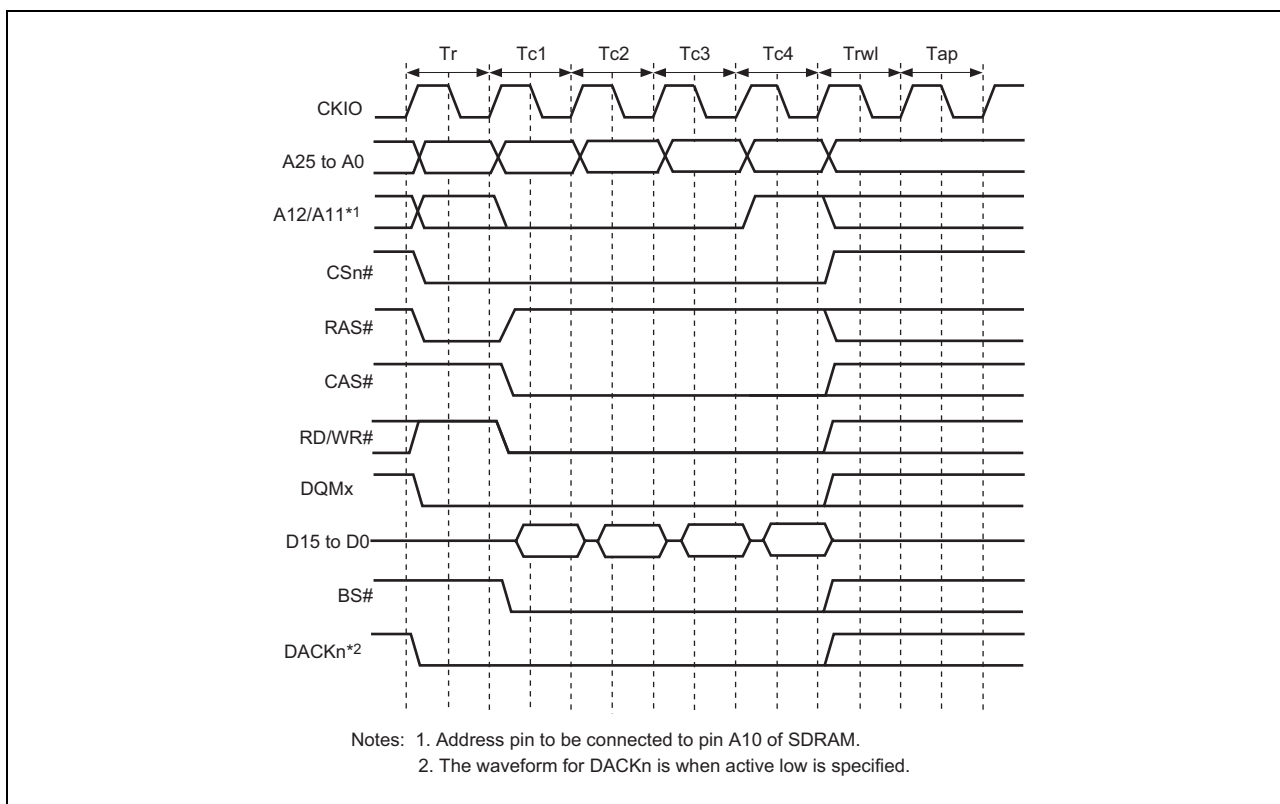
Tr Tc1 Tc2 Tc3 Tc4 Trwl Tap

CKIO

A25 to A0

A12/A11*1

CSn#

RAS#

CAS#

RD/WR#

DQMx

D15 to D0

BS#

DACKn*2

Notes: 1. Address pin to be connected to pin A10 of SDRAM.
2. The waveform for DACKn is when active low is specified.